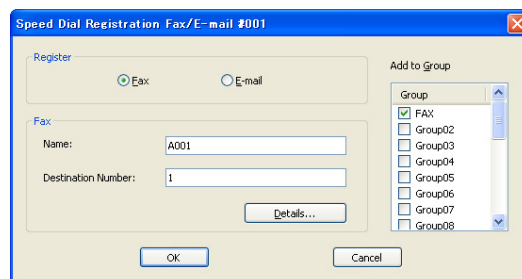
Speed Dial Registration Fax/E-mail #001

Register

Fax

E-mail

Fax

Name:

A001

Destination Number:

1

Details...

Add to Group

Group

FAX

Group02

Group03

Group04

Group05

Group06

Group07

Group08

OK

Cancel